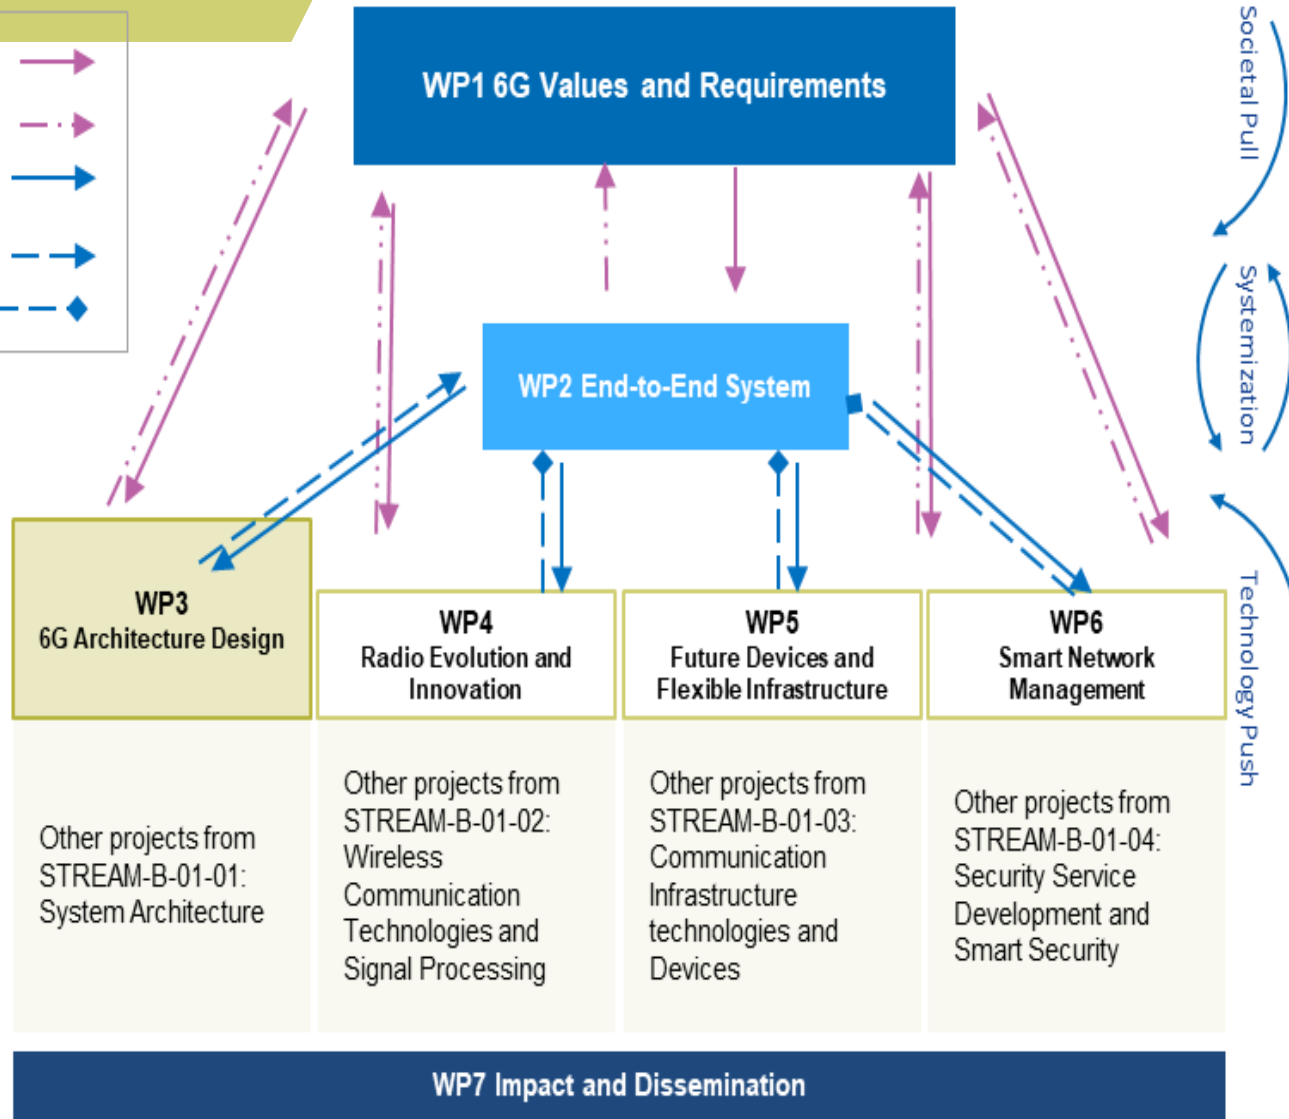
WP1 6G Values and Requirements

Societal Pull

Systemization

WP2 End-to-End System

Technology Push

WP3
6G Architecture Design

WP4
Radio Evolution and Innovation

WP5
Future Devices and Flexible Infrastructure

WP6
Smart Network Management

Other projects from STREAM-B-01-01: System Architecture

Other projects from STREAM-B-01-02: Wireless Communication Technologies and Signal Processing

Other projects from STREAM-B-01-03: Communication Infrastructure technologies and Devices

Other projects from STREAM-B-01-04: Security Service Development and Smart Security

WP7 Impact and Dissemination